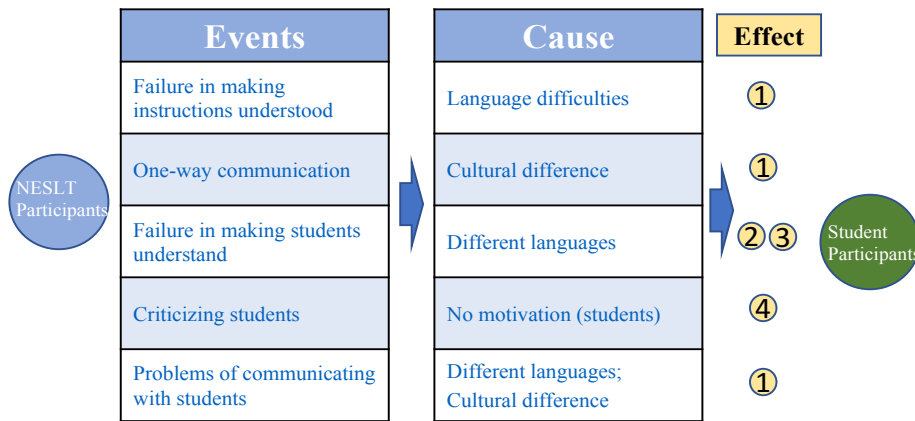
NESLT Participants

| Events | Cause | Effect |
|---|---|---|
| Failure in making instructions understood | Language difficulties | ① |
| One-way communication | Cultural difference | ① |
| Failure in making students understand | Different languages | ② ③ |
| Criticizing students | No motivation (students) | ④ |
| Problems of communicating with students | Different languages; Cultural difference | ① |

Student Participants